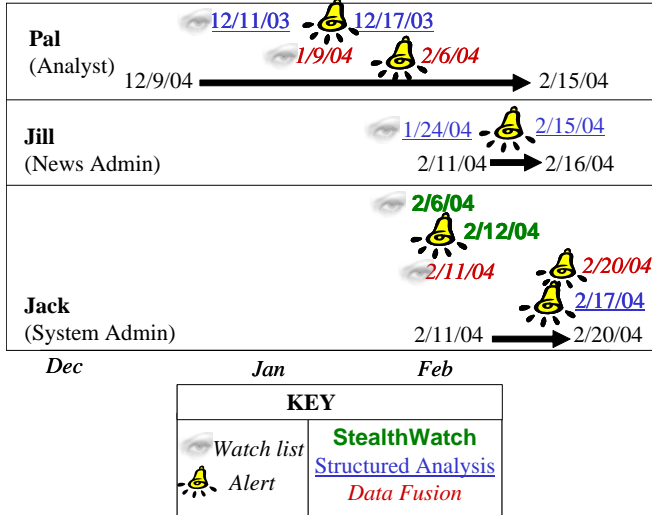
| | |
|---|---|
| **Pal** (Analyst) | 12/11/03 12/17/03 1/9/04 2/6/04 12/9/04 2/15/04 |
| **Jill** (News Admin) | 1/24/04 2/15/04 2/11/04 2/16/04 |
| **Jack** (System Admin) | 2/6/04 2/12/04 2/11/04 2/20/04 2/17/04 2/11/04 2/20/04 |

*Dec* *Jan* *Feb*

| **KEY** | |
|---|---|
| *Watch list* | **StealthWatch** |
| *Alert* | Structured Analysis |
| | *Data Fusion* |